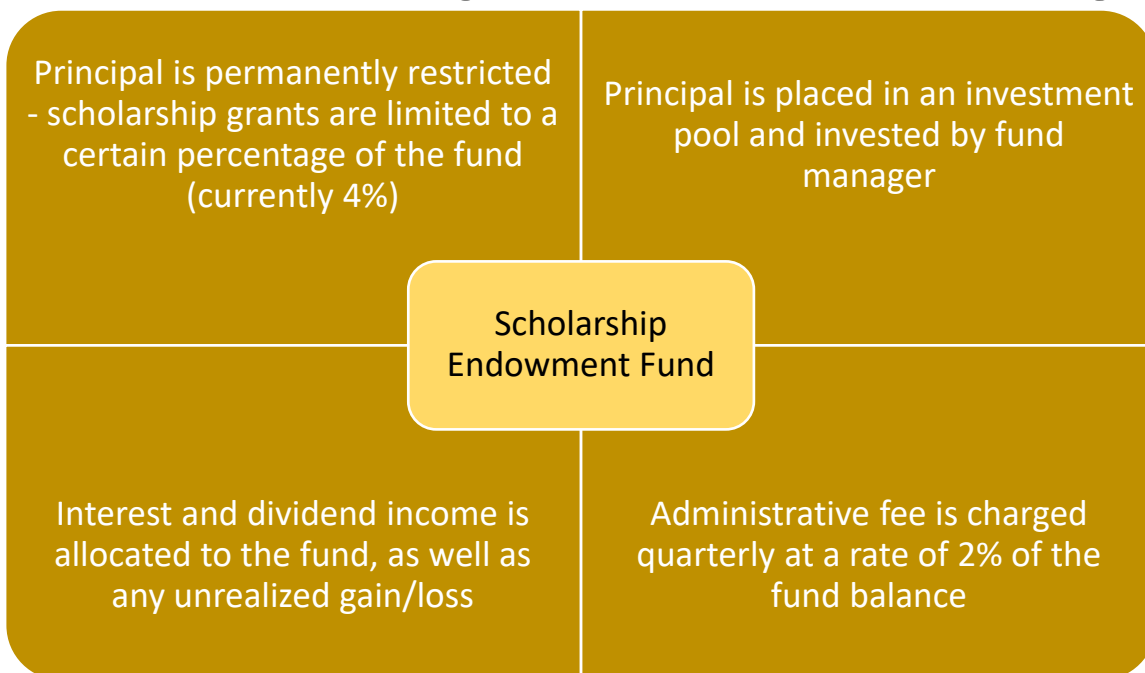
Principal is permanently restricted - scholarship grants are limited to a certain percentage of the fund (currently 4%)

Principal is placed in an investment pool and invested by fund manager

Scholarship Endowment Fund

Interest and dividend income is allocated to the fund, as well as any unrealized gain/loss

Administrative fee is charged quarterly at a rate of 2% of the fund balance